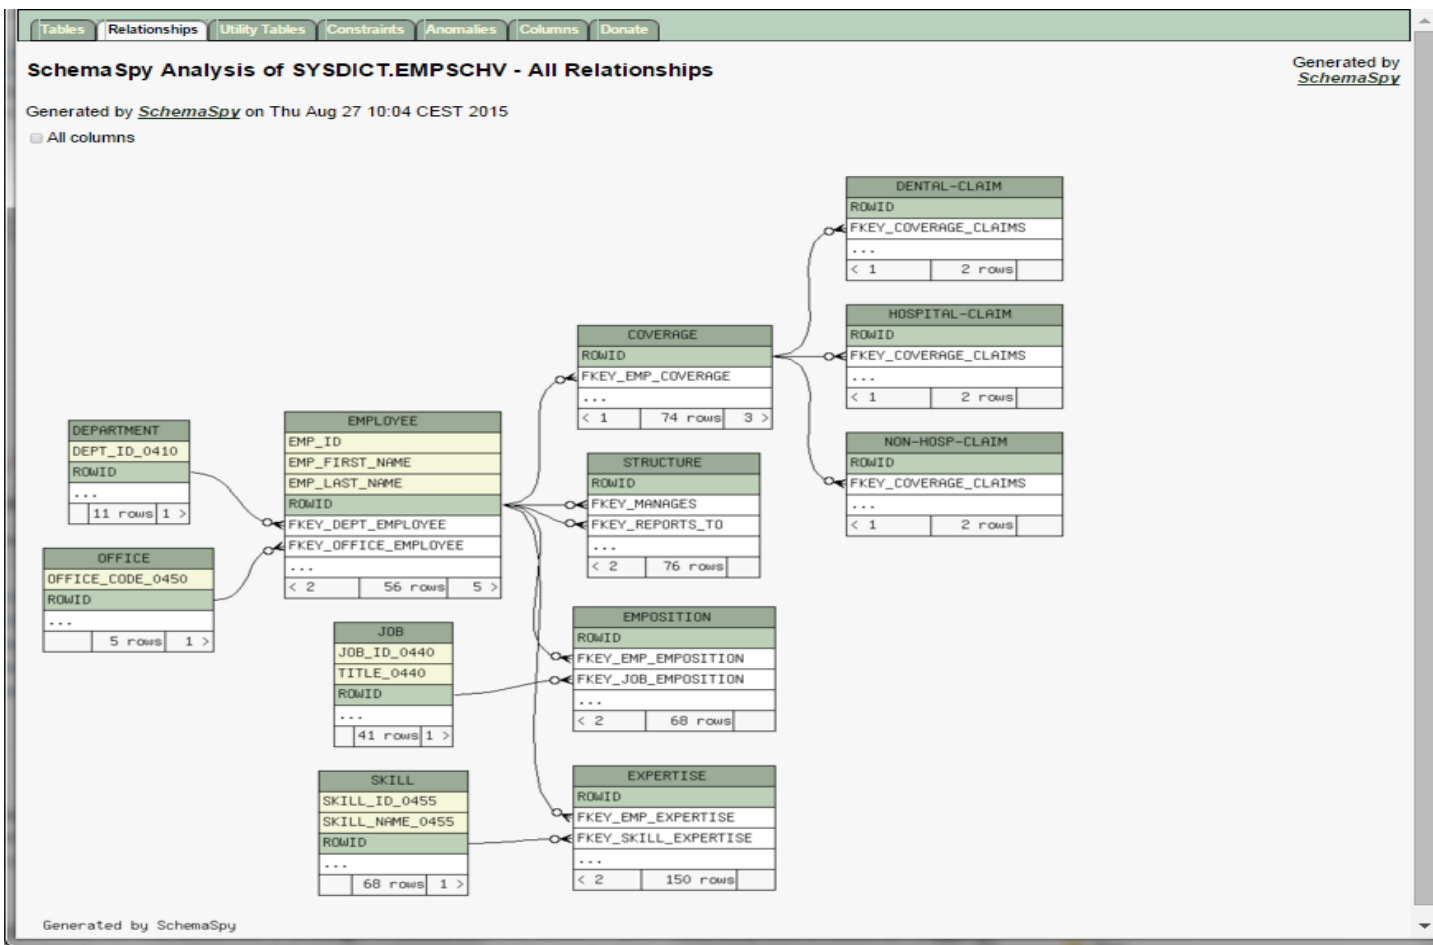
Tables | Relationships | Utility Tables | Constraints | Anomalies | Columns | Donate

SchemaSpy Analysis of SYSDICT.EMPSCHV - All Relationships

Generated by SchemaSpy

Generated by SchemaSpy on Thu Aug 27 10:04 CEST 2015

All columns

DENTAL-CLAIM
ROWID
FKEY_COVERAGE_CLAIMS
...
< 1 | 2 rows

HOSPITAL-CLAIM
ROWID
FKEY_COVERAGE_CLAIMS
...
< 1 | 2 rows

NON-HOSP-CLAIM
ROWID
FKEY_COVERAGE_CLAIMS
...
< 1 | 2 rows

COVERAGE
ROWID
FKEY_EMP_COVERAGE
...
< 1 | 74 rows | 3 >

DEPARTMENT
DEPT_ID_0410
ROWID
...
11 rows | 1 >

EMPLOYEE
EMP_ID
EMP_FIRST_NAME
EMP_LAST_NAME
ROWID
FKEY_DEPT_EMPLOYEE
FKEY_OFFICE_EMPLOYEE
...
< 2 | 56 rows | 5 >

STRUCTURE
ROWID
FKEY_MANAGES
FKEY_REPORTS_TO
...
< 2 | 76 rows

OFFICE
OFFICE_CODE_0450
ROWID
...
5 rows | 1 >

JOB
JOB_ID_0440
TITLE_0440
ROWID
...
41 rows | 1 >

EMPOSITION
ROWID
FKEY_EMP_EMPOSITION
FKEY_JOB_EMPOSITION
...
< 2 | 68 rows

SKILL
SKILL_ID_0455
SKILL_NAME_0455
ROWID
...
68 rows | 1 >

EXPERTISE
ROWID
FKEY_EMP_EXPERTISE
FKEY_SKILL_EXPERTISE
...
< 2 | 150 rows

Generated by SchemaSpy